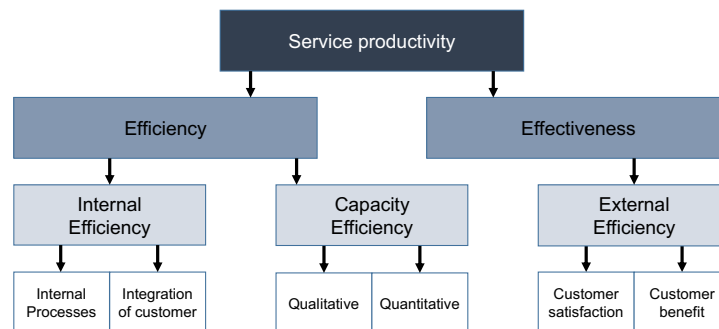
Service productivity

Efficiency

Effectiveness

Internal Efficiency

Capacity Efficiency

External Efficiency

Internal Processes

Integration of customer

Qualitative

Quantitative

Customer satisfaction

Customer benefit